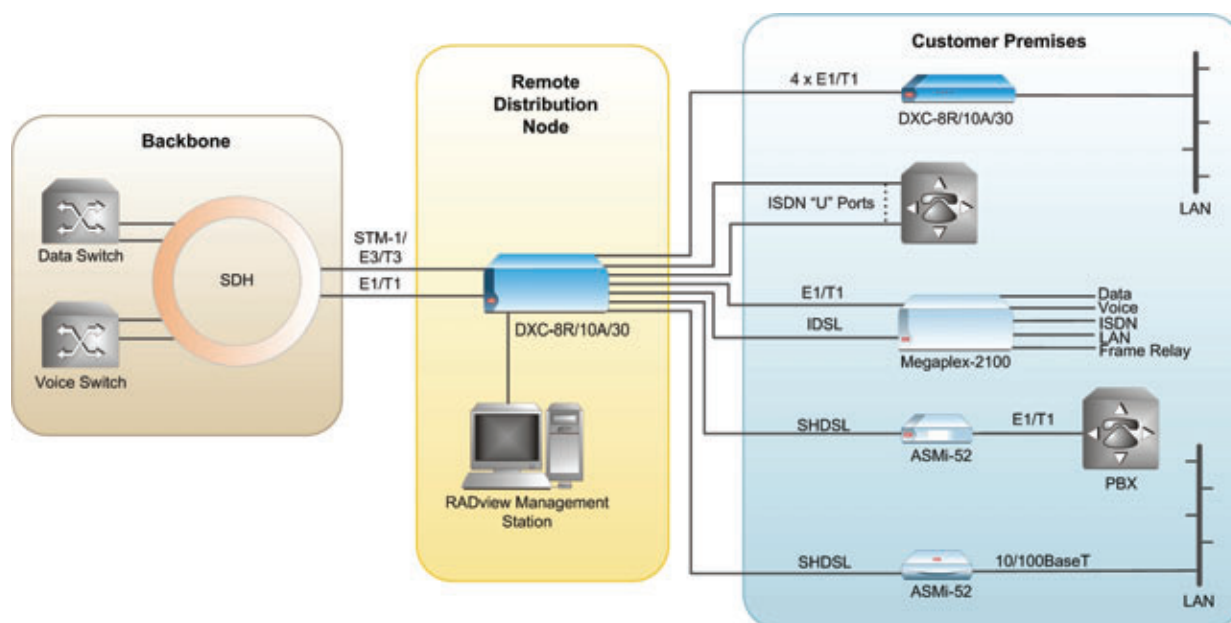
Backbone

Data Switch

SDH

Voice Switch

Remote Distribution Node

STM-1/ E3/T3

E1/T1

DXC-8R/10A/30

RADview Management Station

Customer Premises

4 x E1/T1

DXC-8R/10A/30

LAN

ISDN "U" Ports

E1/T1

IDSL

Megaplex-2100

Data
Voice
ISDN
LAN
Frame Relay

SHDSL

ASMi-52

E1/T1

PBX

SHDSL

ASMi-52

10/100BaseT

LAN